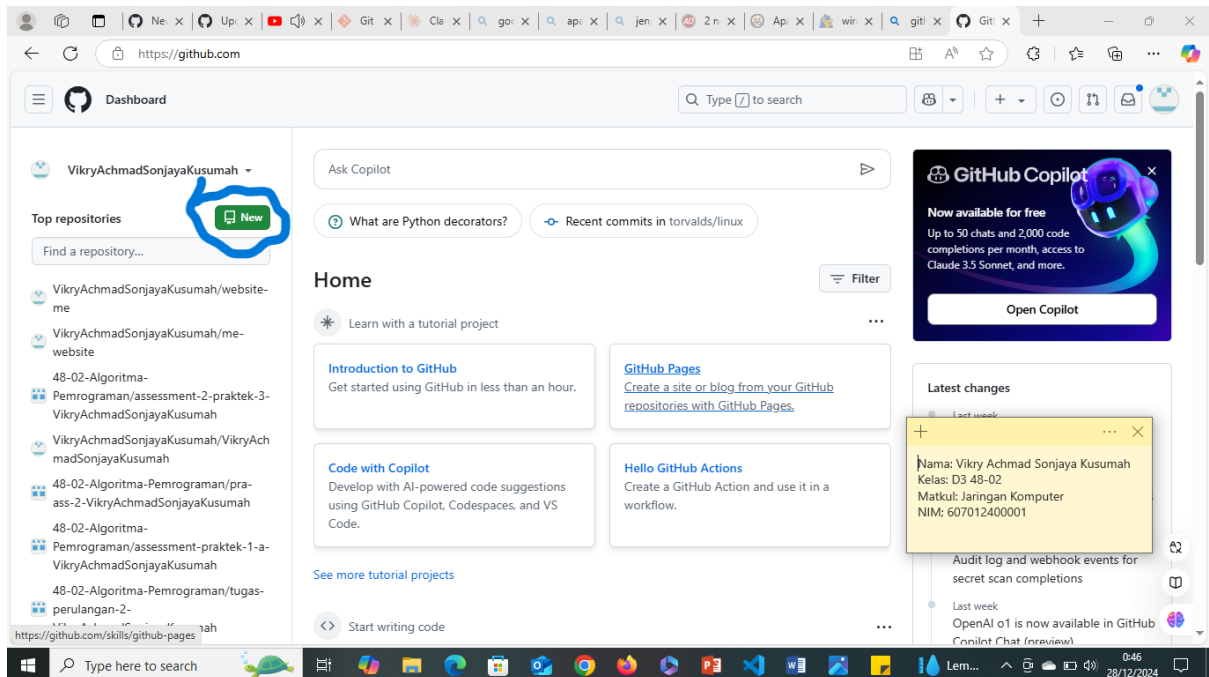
Ne | Up | Git | Cla | goo | apa | jen | 2 n | Ap | win | git | Git

https://github.com

Dashboard

Type / to search

VikryAchmadSonjayaKusumah

Top repositories

New

Find a repository...

VikryAchmadSonjayaKusumah/website-me

VikryAchmadSonjayaKusumah/me-website

48-02-Algoritma-Pemrograman/assessment-2-praktek-3-VikryAchmadSonjayaKusumah

VikryAchmadSonjayaKusumah/VikryAchmadSonjayaKusumah

48-02-Algoritma-Pemrograman/pra-ass-2-VikryAchmadSonjayaKusumah

48-02-Algoritma-Pemrograman/assessment-praktek-1-a-VikryAchmadSonjayaKusumah

48-02-Algoritma-Pemrograman/tugas-perulangan-2-
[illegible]ah

https://github.com/skills/github-pages

Ask Copilot

What are Python decorators?

Recent commits in torvalds/linux

Home

Filter

Learn with a tutorial project

Introduction to GitHub
Get started using GitHub in less than an hour.

GitHub Pages
Create a site or blog from your GitHub repositories with GitHub Pages.

Code with Copilot
Develop with AI-powered code suggestions using GitHub Copilot, Codespaces, and VS Code.

Hello GitHub Actions
Create a GitHub Action and use it in a workflow.

See more tutorial projects

Start writing code

GitHub Copilot

Now available for free
Up to 50 chats and 2,000 code completions per month, access to Claude 3.5 Sonnet, and more.

Open Copilot

Latest changes

Last week

Nama: Vikry Achmad Sonjaya Kusumah
Kelas: D3 48-02
Matkul: Jaringan Komputer
NIM: 607012400001

Audit log and webhook events for secret scan completions

Last week
OpenAI o1 is now available in GitHub Copilot Chat (preview)

Type here to search

Lem...

0:46
28/12/2024